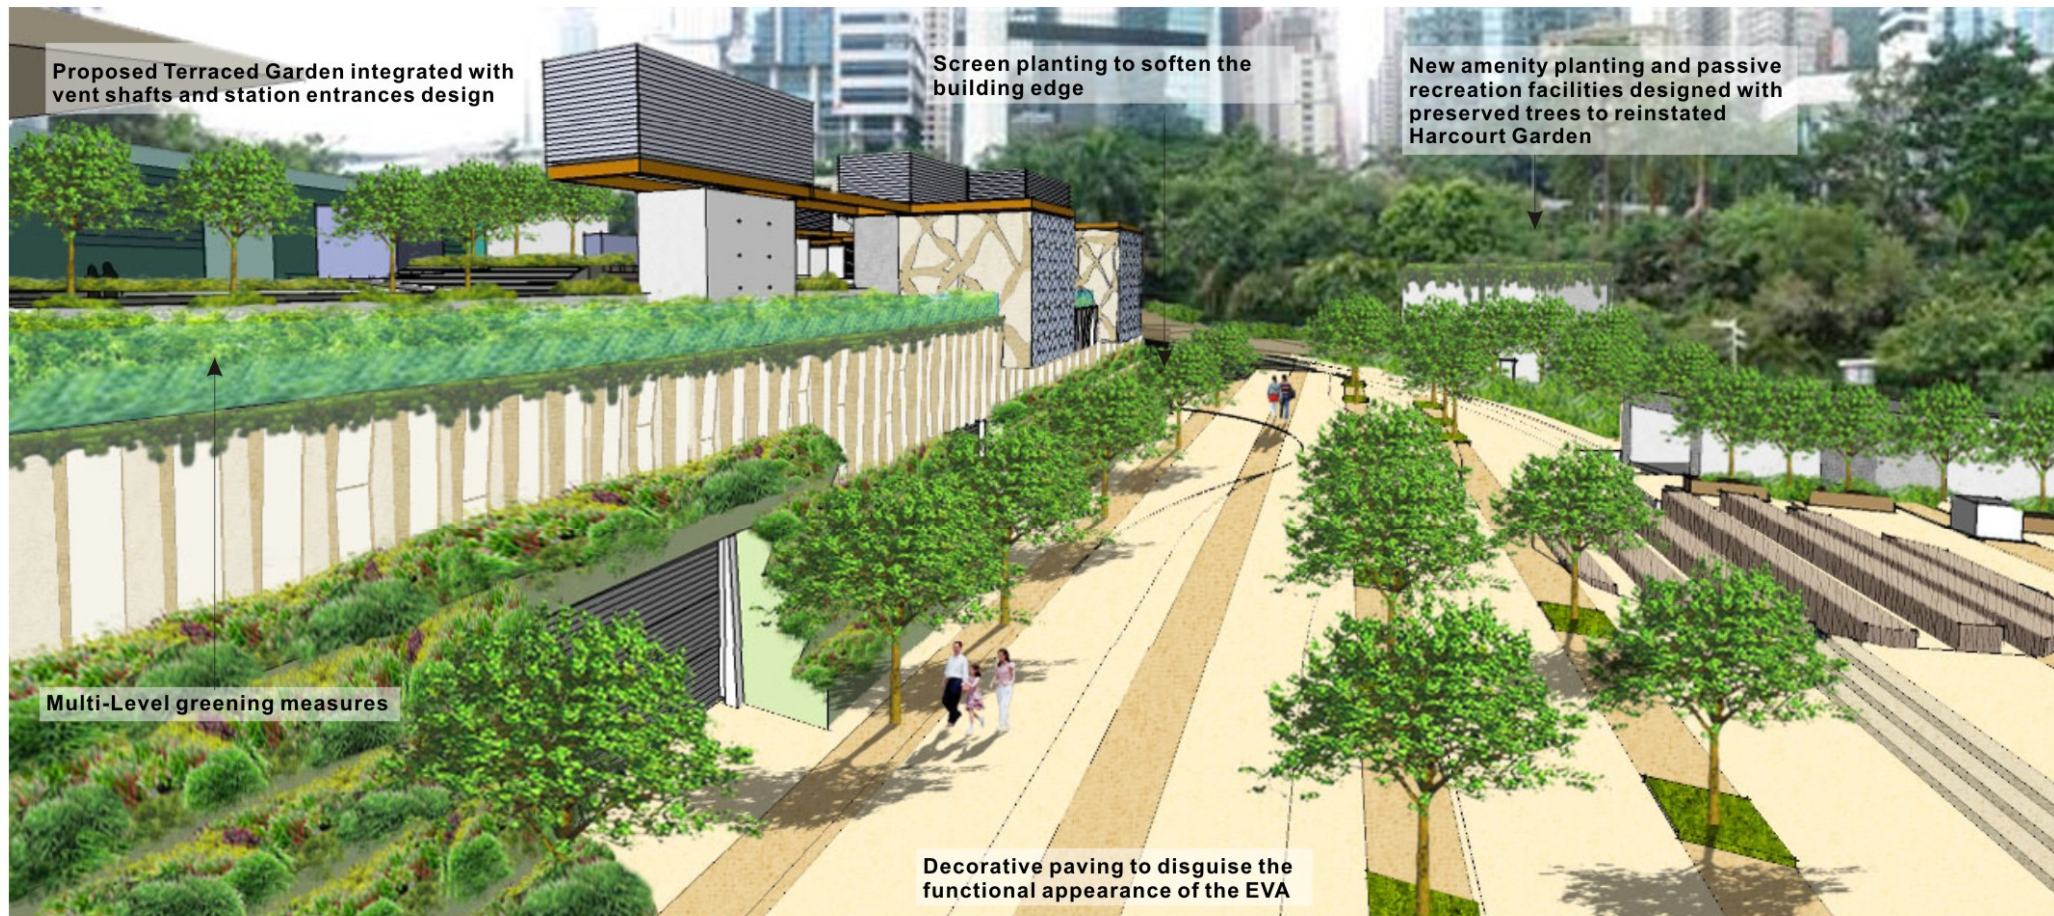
Proposed Terraced Garden integrated with vent shafts and station entrances design

Screen planting to soften the building edge

New amenity planting and passive recreation facilities designed with preserved trees to reinstated Harcourt Garden

Multi-Level greening measures

Decorative paving to disguise the functional appearance of the EVA